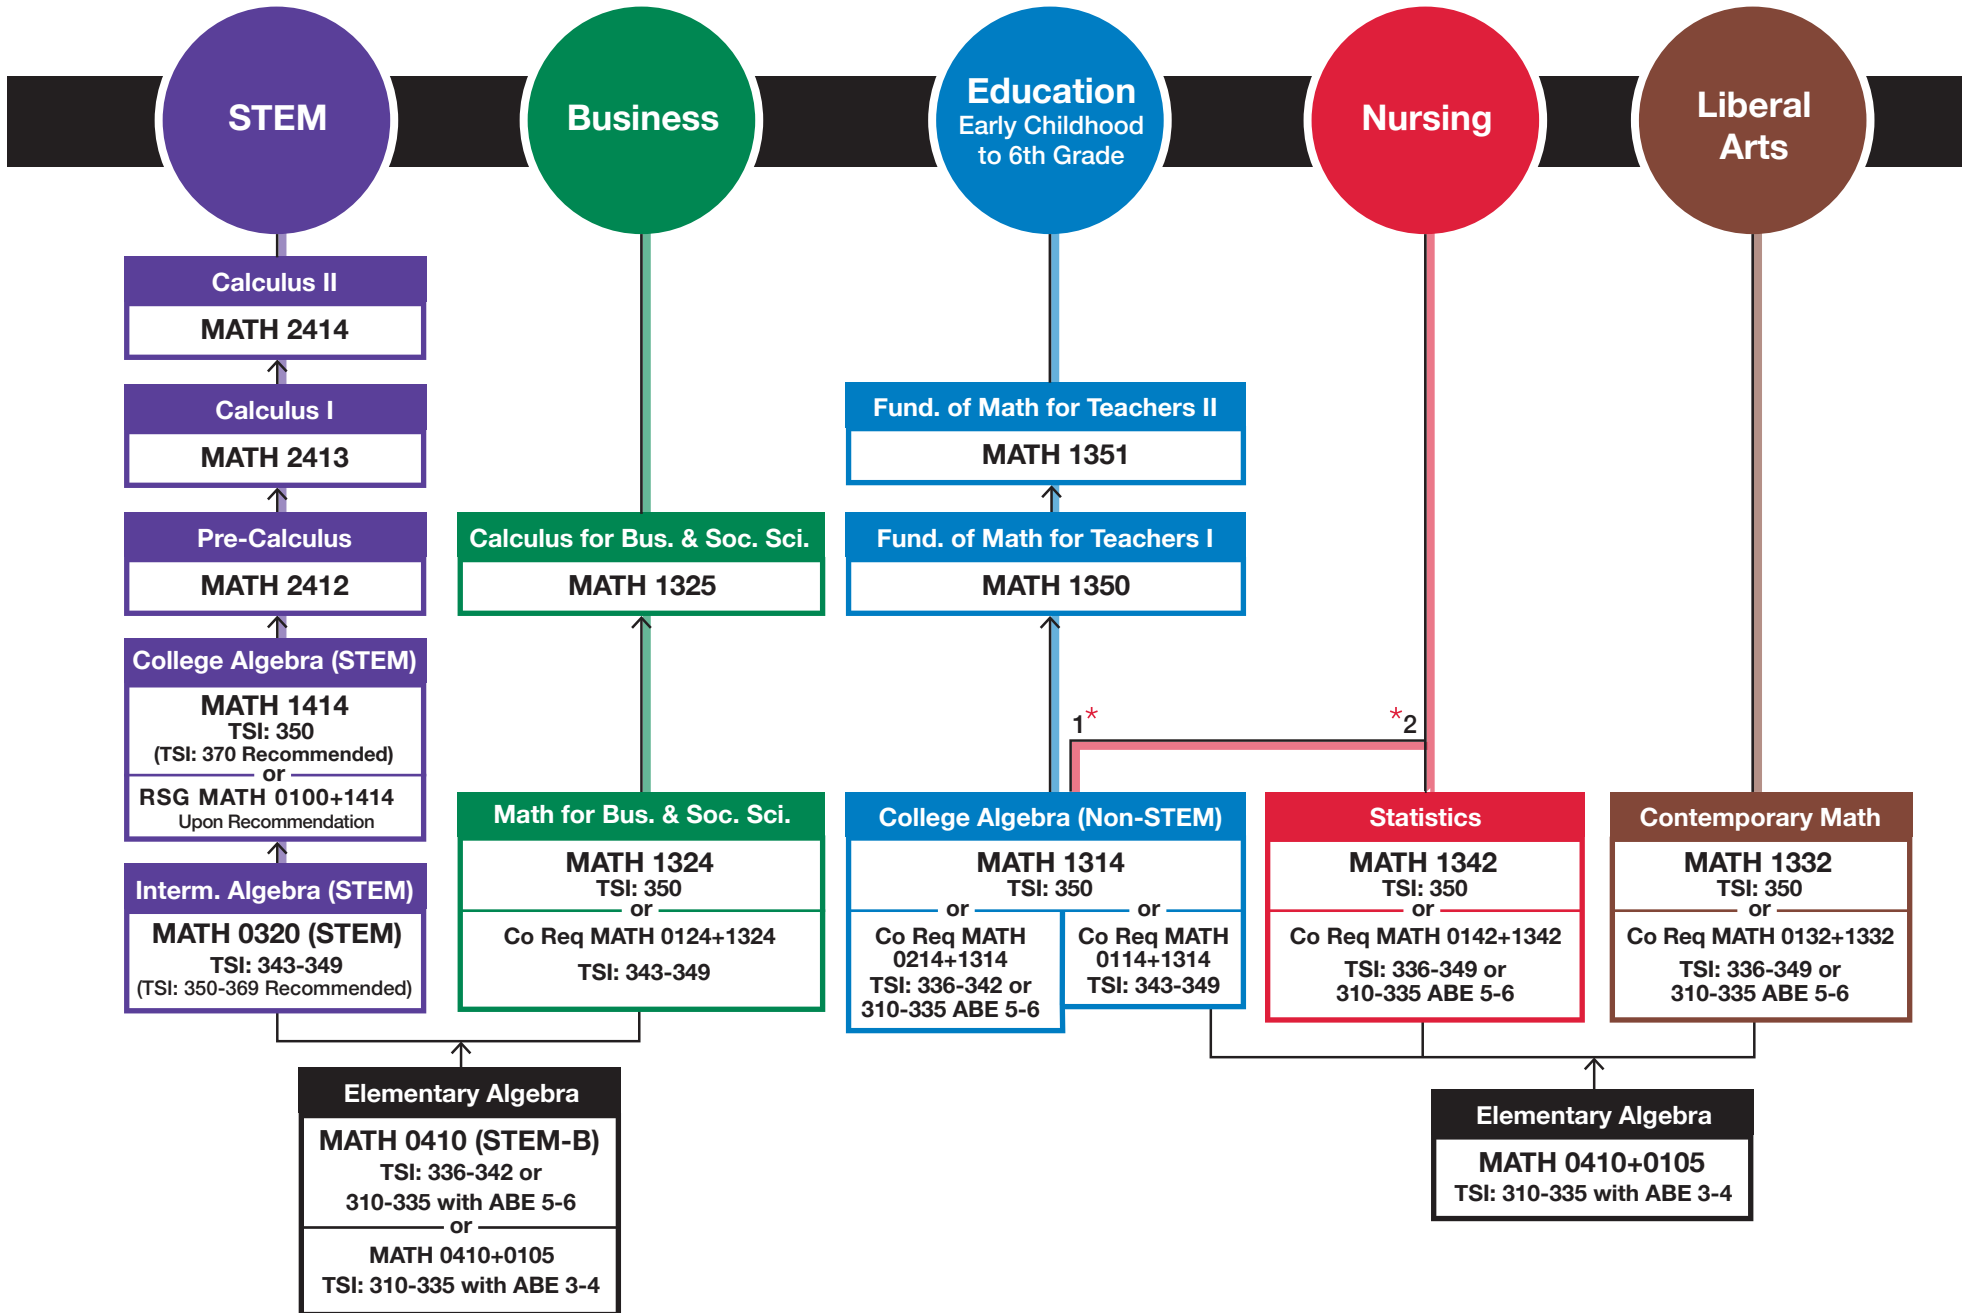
STEM

Business

Education
Early Childhood
to 6th Grade

Nursing

Liberal Arts

Calculus II
MATH 2414

Calculus I
MATH 2413

Pre-Calculus
MATH 2412

College Algebra (STEM)
MATH 1414
TSI: 350
(TSI: 370 Recommended)
or
RSG MATH 0100+1414
Upon Recommendation

Interm. Algebra (STEM)
MATH 0320 (STEM)
TSI: 343-349
(TSI: 350-369 Recommended)

Calculus for Bus. & Soc. Sci.
MATH 1325

Math for Bus. & Soc. Sci.
MATH 1324
TSI: 350
or
Co Req MATH 0124+1324
TSI: 343-349

Fund. of Math for Teachers II
MATH 1351

Fund. of Math for Teachers I
MATH 1350

1*

*2

College Algebra (Non-STEM)
MATH 1314
TSI: 350
or
Co Req MATH 0214+1314
TSI: 336-342 or 310-335 ABE 5-6
or
Co Req MATH 0114+1314
TSI: 343-349

Statistics
MATH 1342
TSI: 350
or
Co Req MATH 0142+1342
TSI: 336-349 or 310-335 ABE 5-6

Contemporary Math
MATH 1332
TSI: 350
or
Co Req MATH 0132+1332
TSI: 336-349 or 310-335 ABE 5-6

Elementary Algebra
MATH 0410 (STEM-B)
TSI: 336-342 or 310-335 with ABE 5-6
or
MATH 0410+0105
TSI: 310-335 with ABE 3-4

Elementary Algebra
MATH 0410+0105
TSI: 310-335 with ABE 3-4